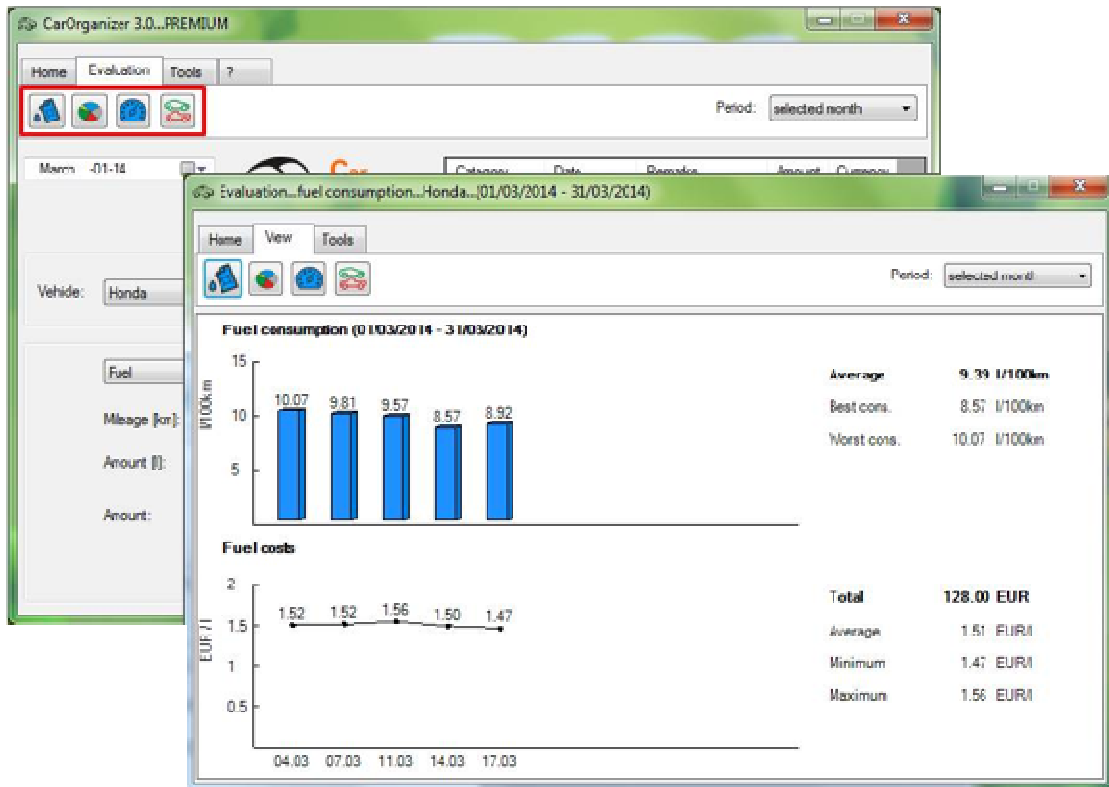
CarOrganizer 3.0...PREMIUM

Home Evaluation Tools ?

Period: selected month

March -01-14

Category Date Remarks Amount Currency

Vehicle: Honda

Fuel

Mileage [km]:

Amount [l]:

Amount:

Evaluation...fuel consumption...Honda...(01/03/2014 - 31/03/2014)

Home View Tools

Period: selected month

Fuel consumption (01/03/2014 - 31/03/2014)

l/100km

15
10
5

10.07 9.81 9.57 8.57 8.92

Average 9.39 l/100km
Best cons. 8.57 l/100km
Worst cons. 10.07 l/100km

Fuel costs

EUR / l

2
1.5
1
0.5

1.52 1.52 1.56 1.50 1.47

04.03 07.03 11.03 14.03 17.03

Total 128.00 EUR
Average 1.51 EUR/l
Minimum 1.47 EUR/l
Maximum 1.56 EUR/l